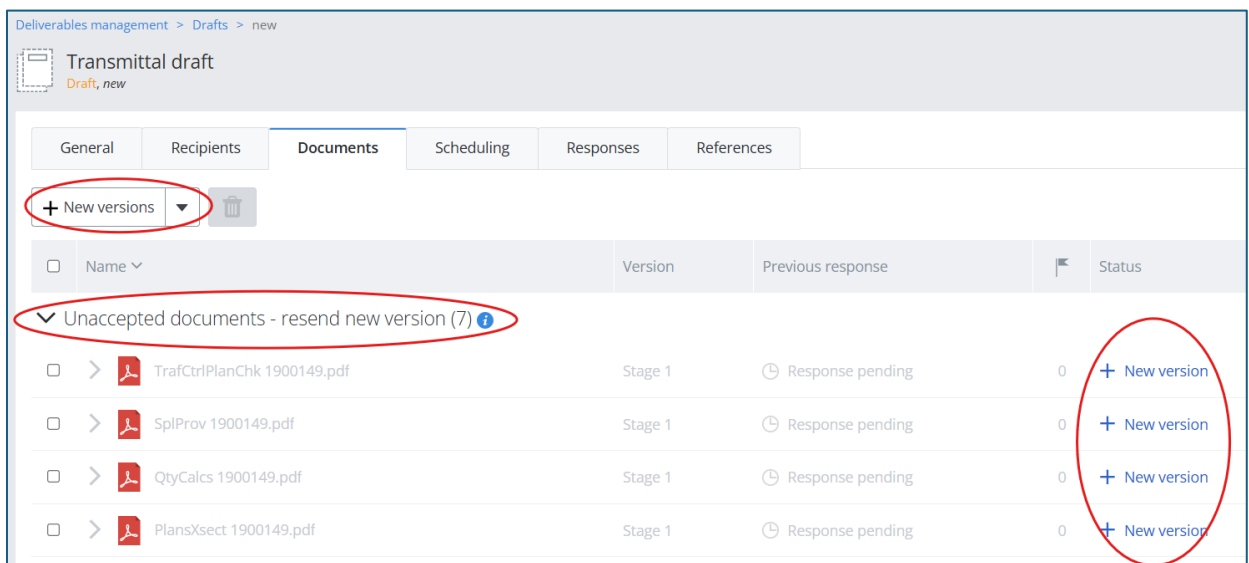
Deliverables management > Drafts > new

Transmittal draft
Draft, new

General | Recipients | Documents | Scheduling | Responses | References

+ New versions

| | Name | Version | Previous response | | Status |
|---|---|---|---|---|---|

Unaccepted documents - resend new version (7)

| | Name | Version | Previous response | | Status |
|---|---|---|---|---|---|
| | TrafCtrlPlanChk 1900149.pdf | Stage 1 | Response pending | 0 | + New version |
| | SplProv 1900149.pdf | Stage 1 | Response pending | 0 | + New version |
| | QtyCalcs 1900149.pdf | Stage 1 | Response pending | 0 | + New version |
| | PlansXsect 1900149.pdf | Stage 1 | Response pending | 0 | + New version |